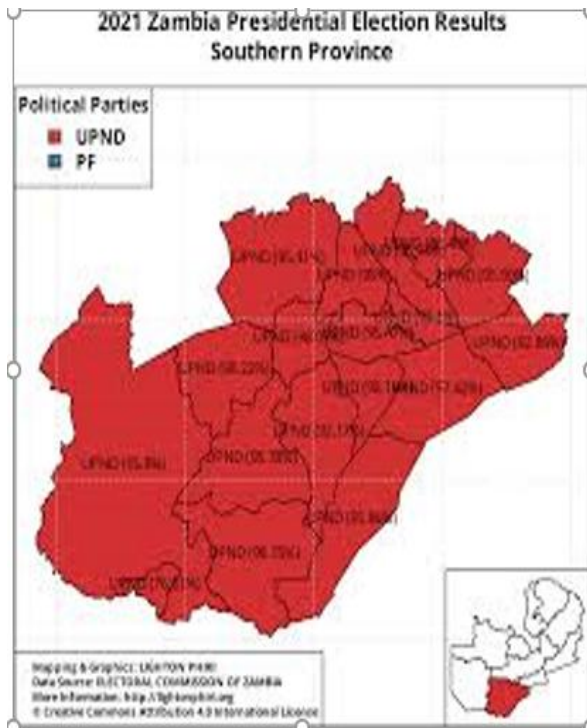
2021 Zambia Presidential Election Results
Southern Province

Political Parties
UPND
PF

UPND (95.41%)
UPND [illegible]
UPND (96%)
UPND (95.9%)
UPND (92.89%)
UPND (96.9%)
UPND (95.4%)
UPND (98.22%)
UPND (98.1%)
UPND (72.42%)
UPND (92.17%)
UPND (95.8%)
UPND (95.35%)
UPND (91.86%)
UPND (96.75%)
UPND (76.61%)

Mapping & Graphics: LIGHTON PHIRI
Data Source: ELECTORAL COMMISSION OF ZAMBIA
More Information: http://lightonphiri.org
© Creative Commons Attribution 4.0 International License